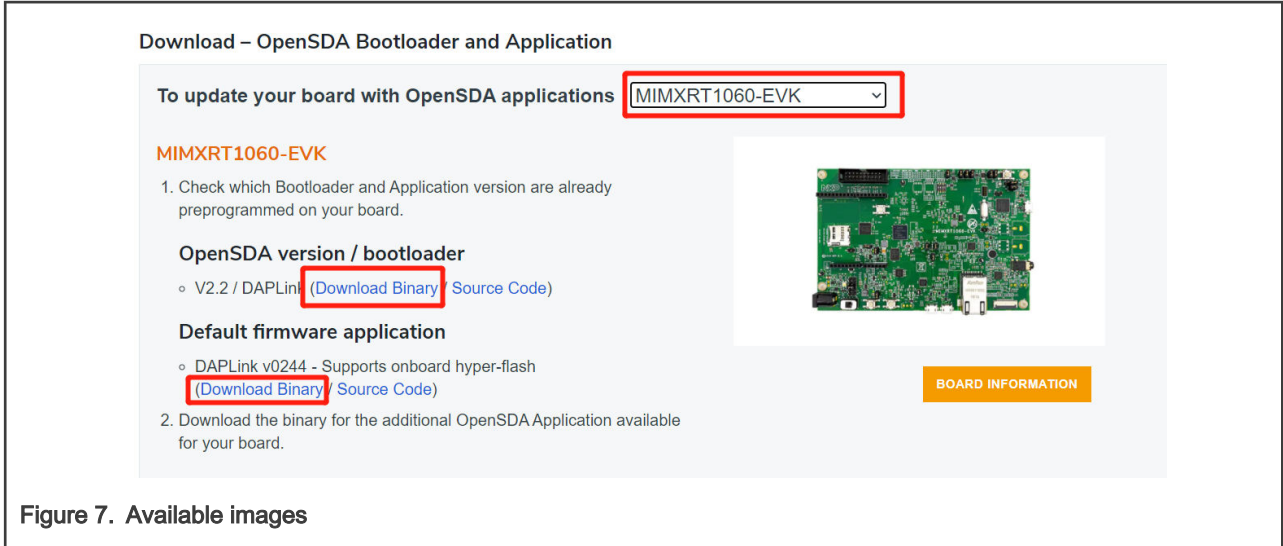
Download – OpenSDA Bootloader and Application

To update your board with OpenSDA applications MIMXRT1060-EVK

MIMXRT1060-EVK

1. Check which Bootloader and Application version are already preprogrammed on your board.

OpenSDA version / bootloader

◦ V2.2 / DAPLink (Download Binary / Source Code)

Default firmware application

◦ DAPLink v0244 - Supports onboard hyper-flash (Download Binary / Source Code)

2. Download the binary for the additional OpenSDA Application available for your board.

BOARD INFORMATION

Figure 7. Available images